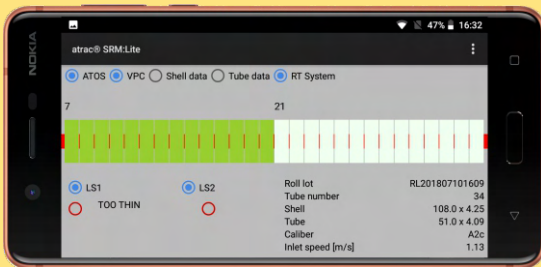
NOKIA

47% 16:32

atrac® SRM:Lite

ATOS VPC Shell data Tube data RT System

7

21

LS1

LS2

TOO THIN

| | |
|---|---|
| Roll lot | RL201807101609 |
| Tube number | 34 |
| Shell | 108.0 x 4.25 |
| Tube | 51.0 x 4.09 |
| Caliber | A2c |
| Inlet speed [m/s] | 1.13 |